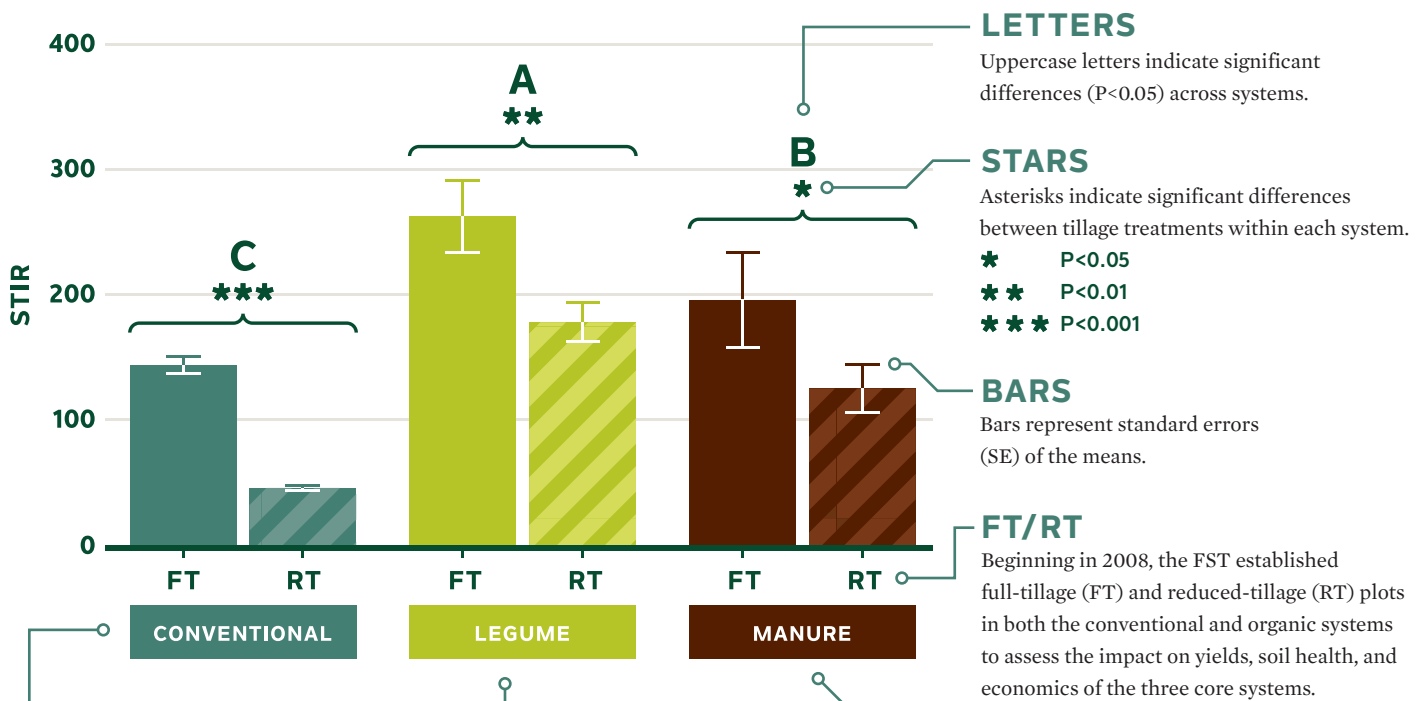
400
300
200
100
0
STIR

C
***

A
**

B
*

FT RT FT RT FT RT

CONVENTIONAL
LEGUME
MANURE

LETTERS
Uppercase letters indicate significant differences (P<0.05) across systems.

STARS
Asterisks indicate significant differences between tillage treatments within each system.
* P<0.05
** P<0.01
*** P<0.001

BARS
Bars represent standard errors (SE) of the means.

FT/RT
Beginning in 2008, the FST established full-tillage (FT) and reduced-tillage (RT) plots in both the conventional and organic systems to assess the impact on yields, soil health, and economics of the three core systems.